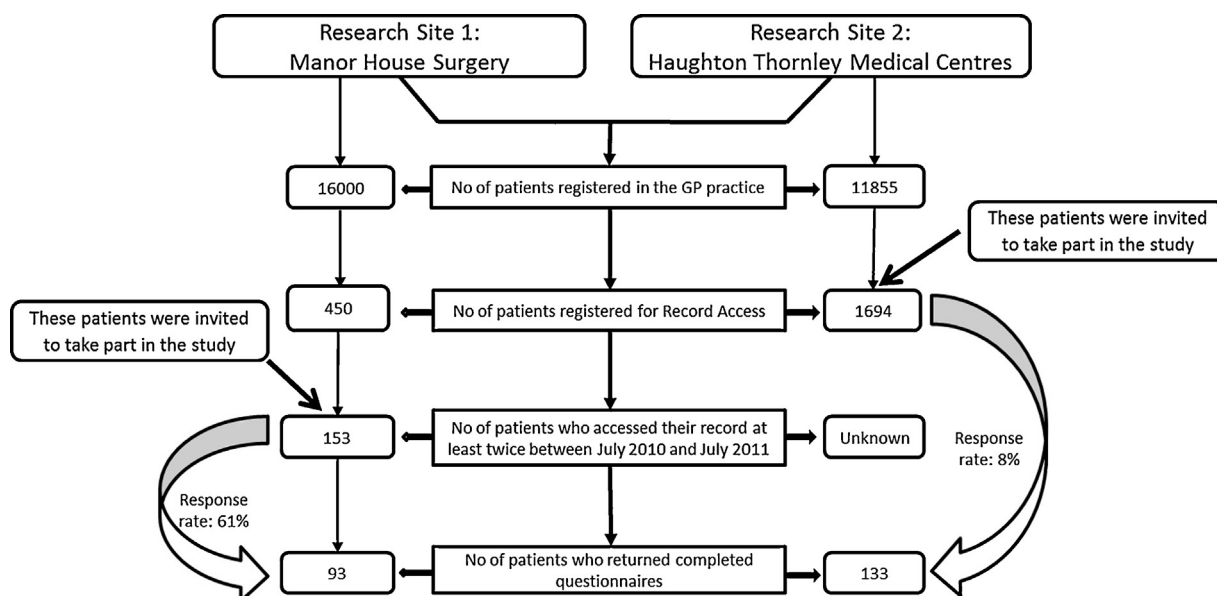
Research Site 1:
Manor House Surgery

Research Site 2:
Haughton Thornley Medical Centres

16000

No of patients registered in the GP practice

11855

These patients were invited to take part in the study

450

No of patients registered for Record Access

1694

These patients were invited to take part in the study

153

No of patients who accessed their record at least twice between July 2010 and July 2011

Unknown

Response rate: 8%

Response rate: 61%

93

No of patients who returned completed questionnaires

133